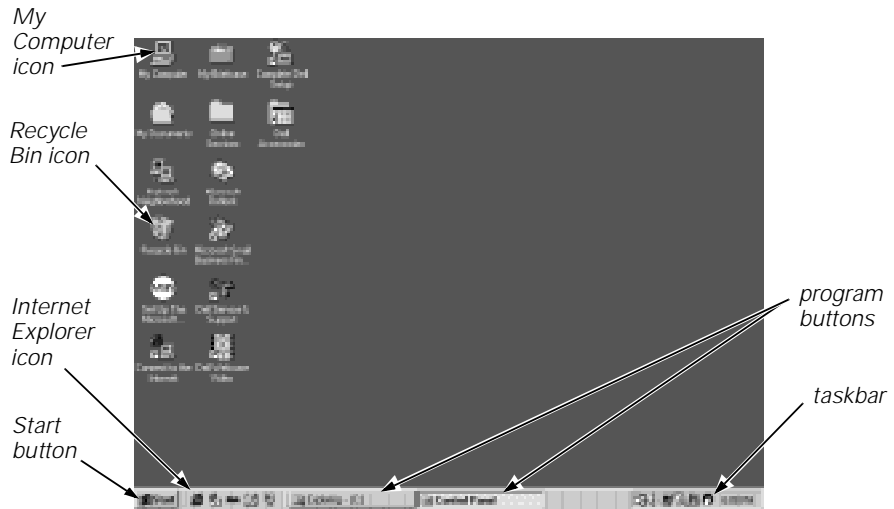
My Computer icon

Recycle Bin icon

Internet Explorer icon

Start button

program buttons

taskbar

My Computer

My Briefcase

Complete Dell Setup

My Documents

Online Services

Dell Accessories

Network Neighborhood

Microsoft Outlook

Recycle Bin

Microsoft Small Business Fin...

Set Up The Microsoft...

Dell Service & Support

Connect to the Internet

Dell Welcome Video

Start

Exploring - (C:)

Control Panel